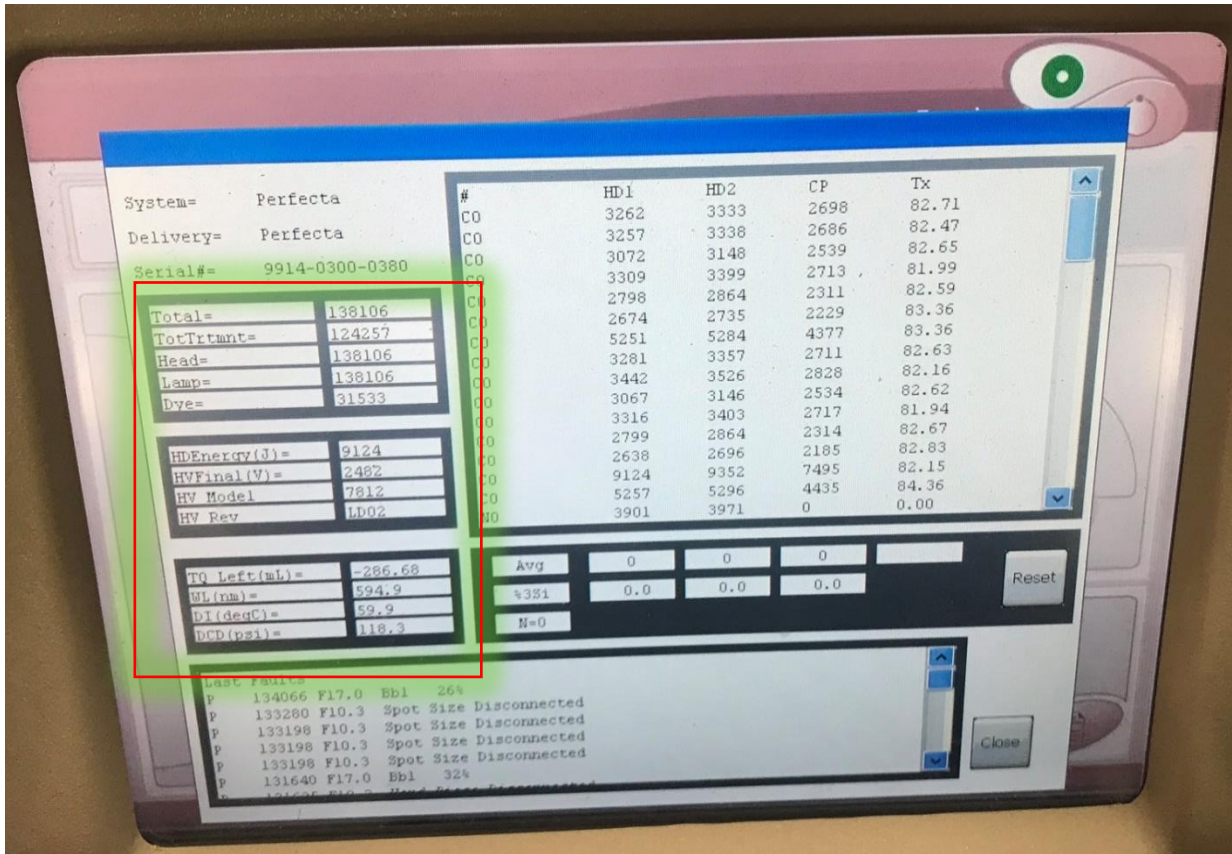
System= Perfecta

Delivery= Perfecta

Serial#= 9914-0300-0380

| | |
|---|---|
| Total= | 138106 |
| TotTrtmnt= | 124257 |
| Head= | 138106 |
| Lamp= | 138106 |
| Dye= | 31533 |

| | |
|---|---|
| HDEnergy(J)= | 9124 |
| HVFinal(V)= | 2482 |
| HV Model | 7812 |
| HV Rev | LD02 |

| | |
|---|---|
| TQ Left(mL)= | -286.68 |
| WL(nm)= | 594.9 |
| DI(degC)= | 59.9 |
| DCD(psi)= | 118.3 |

| # | HD1 | HD2 | CP | Tx |
|---|---|---|---|---|
| CO | 3262 | 3333 | 2698 | 82.71 |
| CO | 3257 | 3338 | 2686 | 82.47 |
| CO | 3072 | 3148 | 2539 | 82.65 |
| CO | 3309 | 3399 | 2713 | 81.99 |
| CO | 2798 | 2864 | 2311 | 82.59 |
| CO | 2674 | 2735 | 2229 | 83.36 |
| CO | 5251 | 5284 | 4377 | 83.36 |
| CO | 3281 | 3357 | 2711 | 82.63 |
| CO | 3442 | 3526 | 2828 | 82.16 |
| CO | 3067 | 3146 | 2534 | 82.62 |
| CO | 3316 | 3403 | 2717 | 81.94 |
| CO | 2799 | 2864 | 2314 | 82.67 |
| CO | 2638 | 2696 | 2185 | 82.83 |
| CO | 9124 | 9352 | 7495 | 82.15 |
| CO | 5257 | 5296 | 4435 | 84.36 |
| NO | 3901 | 3971 | 0 | 0.00 |

| | | | | |
|---|---|---|---|---|
| Avg | 0 | 0 | 0 | |
| %3Si | 0.0 | 0.0 | 0.0 | |
| N=0 | | | | |

Reset

Last Faults
P 134066 F17.0 Bbl 26%
P 133280 F10.3 Spot Size Disconnected
P 133198 F10.3 Spot Size Disconnected
P 133198 F10.3 Spot Size Disconnected
P 133198 F10.3 Spot Size Disconnected
P 131640 F17.0 Bbl 32%
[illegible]

Close